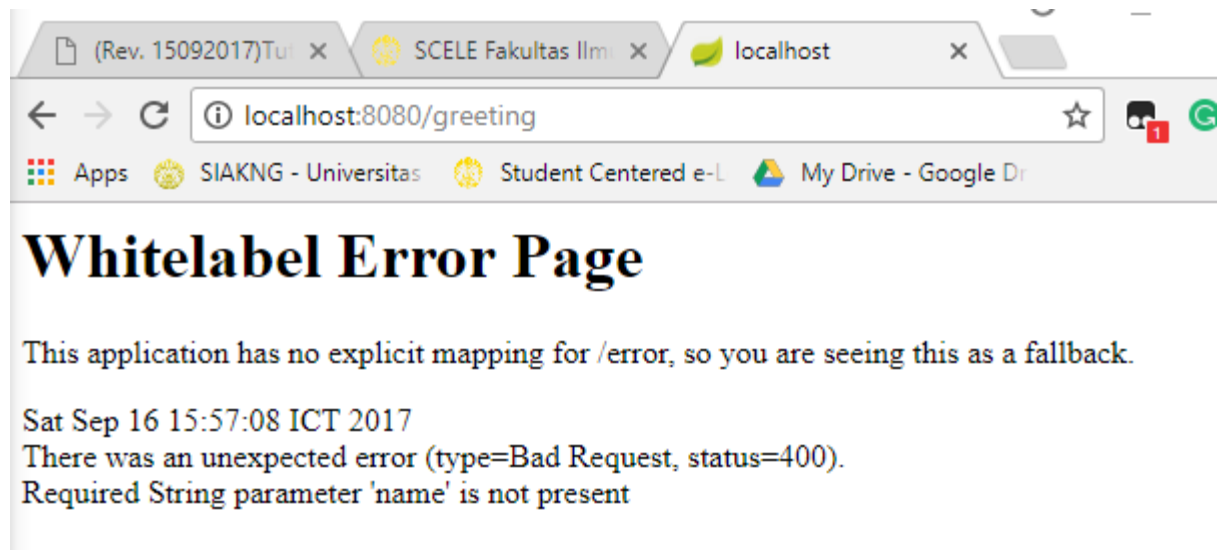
(Rev. 15092017)Tut ×
SCELE Fakultas Ilm ×
localhost ×

localhost:8080/greeting

1

Apps
SIAKNG - Universitas
Student Centered e-L
My Drive - Google Dr

Whitelabel Error Page

This application has no explicit mapping for /error, so you are seeing this as a fallback.

Sat Sep 16 15:57:08 ICT 2017
There was an unexpected error (type=Bad Request, status=400).
Required String parameter 'name' is not present